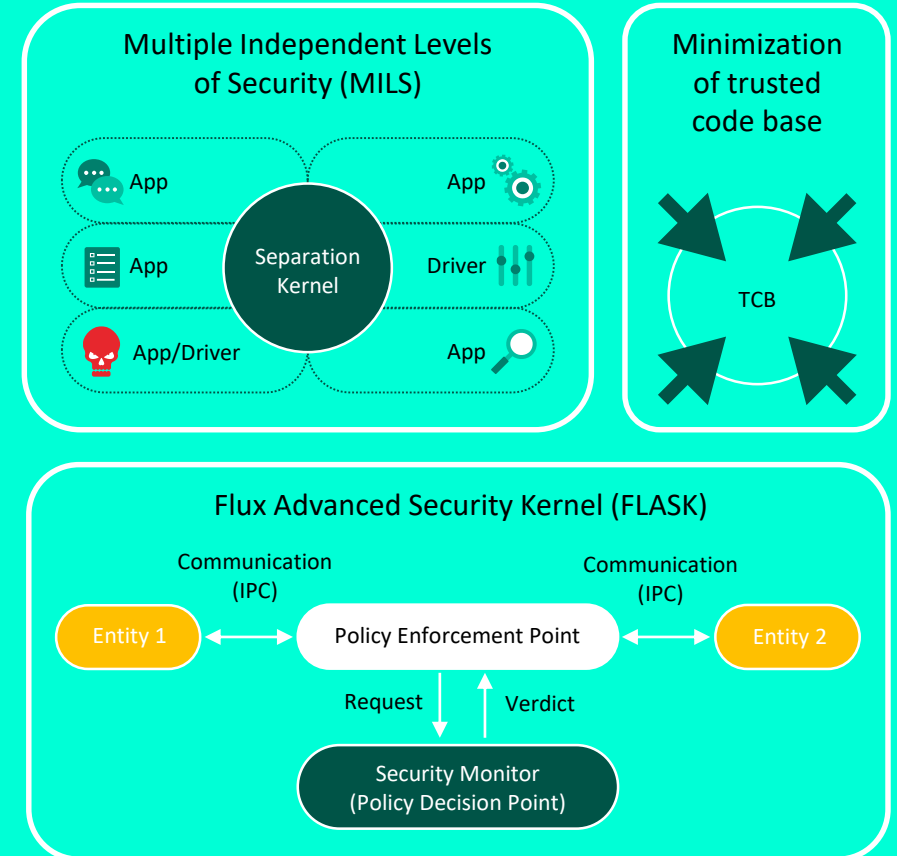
Multiple Independent Levels of Security (MILS)

App

App

App

Driver

App/Driver

App

Separation Kernel

Minimization of trusted code base

TCB

Flux Advanced Security Kernel (FLASK)

Communication (IPC)

Communication (IPC)

Entity 1

Policy Enforcement Point

Entity 2

Request

Verdict

Security Monitor (Policy Decision Point)